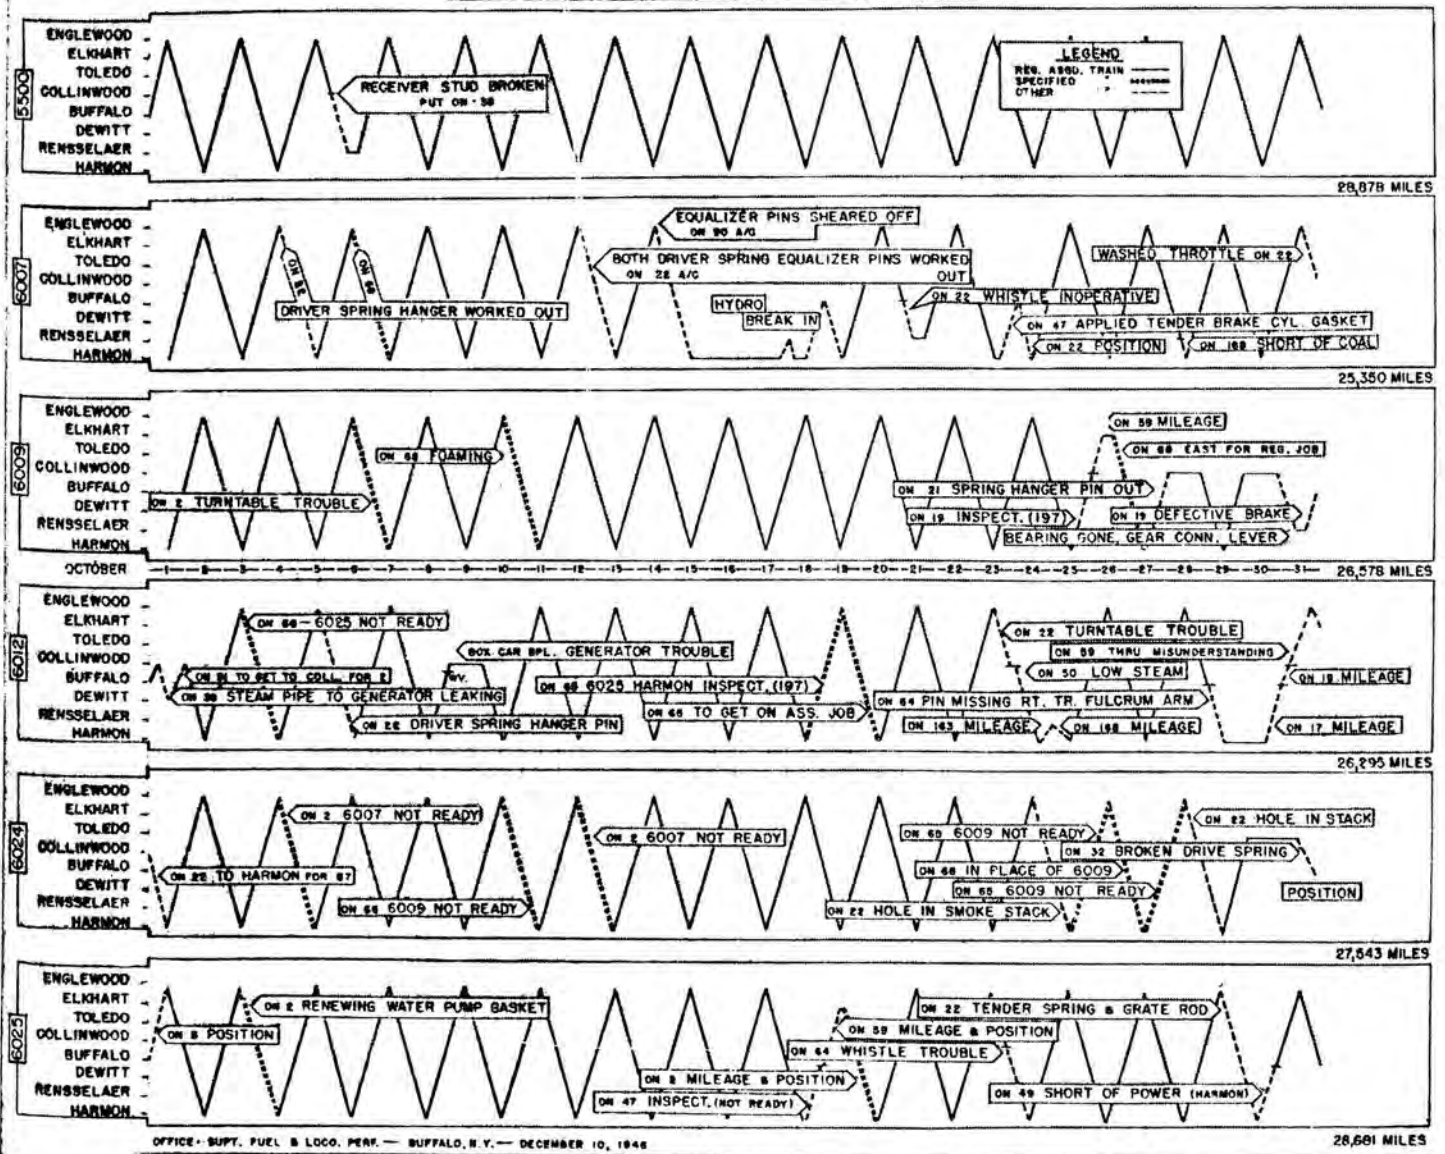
ENGLEWOOD
ELKHART
TOLEDO
COLLINWOOD
BUFFALO
DEWITT
RENSSELAER
HARMON

5500

RECEIVER STUD BROKEN
PUT ON - 38

LEGEND
REG. ASGD. TRAIN
SPECIFIED
OTHER

28,878 MILES

ENGLEWOOD
ELKHART
TOLEDO
COLLINWOOD
BUFFALO
DEWITT
RENSSELAER
HARMON

6007

ON 58
ON 68
DRIVER SPRING HANGER WORKED OUT
EQUALIZER PINS SHEARED OFF
ON 90 A/C
BOTH DRIVER SPRING EQUALIZER PINS WORKED OUT
ON 28 A/C
HYDRO
BREAK IN
ON 22 WHISTLE INOPERATIVE
WASHED THROTTLE ON 22
ON 47 APPLIED TENDER BRAKE CYL. GASKET
ON 22 POSITION
ON 168 SHORT OF COAL

25,350 MILES

ENGLEWOOD
ELKHART
TOLEDO
COLLINWOOD
BUFFALO
DEWITT
RENSSELAER
HARMON

6009

ON 2 TURNTABLE TROUBLE
ON 68 FOAMING
ON 21 SPRING HANGER PIN OUT
ON 19 INSPECT. (197)
ON 59 MILEAGE
ON 68 EAST FOR REG. JOB
ON 19 DEFECTIVE BRAKE
BEARING GONE, GEAR CONN. LEVER

OCTOBER —1—2—3—4—5—6—7—8—9—10—11—12—13—14—15—16—17—18—19—20—21—22—23—24—25—26—27—28—29—30—31—
26,578 MILES

ENGLEWOOD
ELKHART
TOLEDO
COLLINWOOD
BUFFALO
DEWITT
RENSSELAER
HARMON

6012

ON 66 — 6025 NOT READY
ON 51 TO GET TO COLL. FOR 2
ON 38 STEAM PIPE TO GENERATOR LEAKING
RV.
ON 26 DRIVER SPRING HANGER PIN
90X CAR SPL. GENERATOR TROUBLE
ON 66 6025 HARMON INSPECT. (197)
ON 66 TO GET ON ASS. JOB
ON 64 PIN MISSING RT. TR. FULCRUM ARM
ON 163 MILEAGE
ON 168 MILEAGE
ON 22 TURNTABLE TROUBLE
ON 59 THRU MISUNDERSTANDING
ON 50 LOW STEAM
ON 19 MILEAGE
ON 17 MILEAGE

26,295 MILES

ENGLEWOOD
ELKHART
TOLEDO
COLLINWOOD
BUFFALO
DEWITT
RENSSELAER
HARMON

6024

ON 2 6007 NOT READY
ON 22 TO HARMON FOR 67
ON 66 6009 NOT READY
ON 2 6007 NOT READY
ON 22 HOLE IN SMOKE STACK
ON 65 6009 NOT READY
ON 68 IN PLACE OF 6009
ON 65 6009 NOT READY
ON 32 BROKEN DRIVE SPRING
ON 22 HOLE IN STACK
POSITION

27,543 MILES

ENGLEWOOD
ELKHART
TOLEDO
COLLINWOOD
BUFFALO
DEWITT
RENSSELAER
HARMON

6025

ON 8 POSITION
ON 2 RENEWING WATER PUMP GASKET
ON 8 MILEAGE & POSITION
ON 47 INSPECT. (NOT READY)
ON 64 WHISTLE TROUBLE
ON 59 MILEAGE & POSITION
ON 22 TENDER SPRING & GRATE ROD
ON 49 SHORT OF POWER (HARMON)

OFFICE - SUPT. FUEL & LOCO. PERF. — BUFFALO, N.Y. — DECEMBER 10, 1946
28,681 MILES